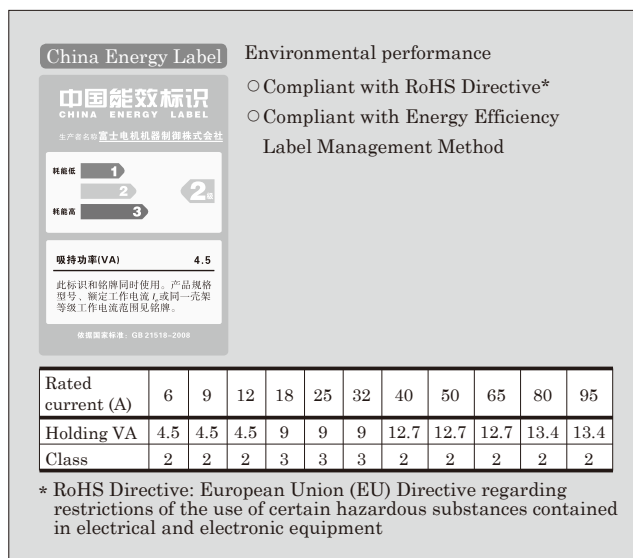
China Energy Label

中国能效标识
CHINA ENERGY LABEL

生产者名称 富士电机机器制御株式会社

耗能低
1
2
3
耗能高
2级

吸持功率(VA) 4.5

此标识和铭牌同时使用。产品规格型号、额定工作电流 $I_e$ 或同一壳架等级工作电流范围见铭牌。

依据国家标准：GB 21518-2008

Environmental performance

○Compliant with RoHS Directive*

○Compliant with Energy Efficiency Label Management Method

| Rated current (A) | 6 | 9 | 12 | 18 | 25 | 32 | 40 | 50 | 65 | 80 | 95 |
|---|---|---|---|---|---|---|---|---|---|---|---|
| Holding VA | 4.5 | 4.5 | 4.5 | 9 | 9 | 9 | 12.7 | 12.7 | 12.7 | 13.4 | 13.4 |
| Class | 2 | 2 | 2 | 3 | 3 | 3 | 2 | 2 | 2 | 2 | 2 |

* RoHS Directive: European Union (EU) Directive regarding restrictions of the use of certain hazardous substances contained in electrical and electronic equipment